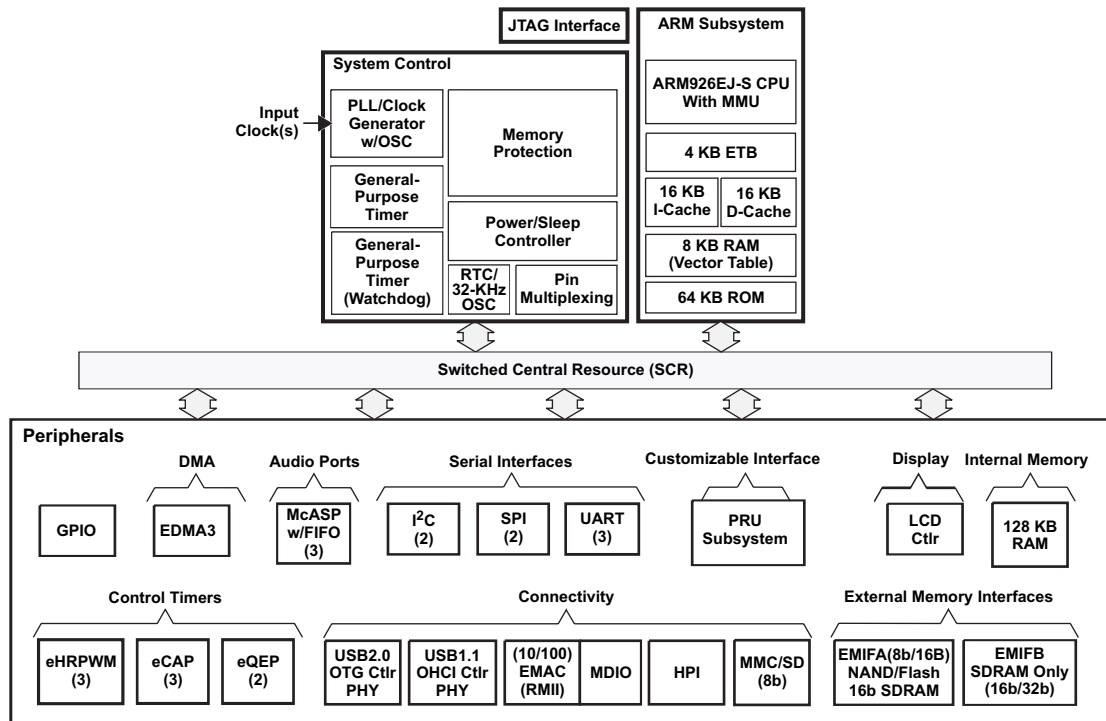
JTAG Interface

ARM Subsystem

System Control

Input Clock(s)

PLL/Clock Generator w/OSC

Memory Protection

General-Purpose Timer

Power/Sleep Controller

General-Purpose Timer (Watchdog)

RTC/ 32-KHz OSC

Pin Multiplexing

ARM926EJ-S CPU With MMU

4 KB ETB

16 KB I-Cache

16 KB D-Cache

8 KB RAM (Vector Table)

64 KB ROM

Switched Central Resource (SCR)

Peripherals

DMA

Audio Ports

Serial Interfaces

Customizable Interface

Display

Internal Memory

GPIO

EDMA3

McASP w/FIFO (3)

I$^2$C (2)

SPI (2)

UART (3)

PRU Subsystem

LCD Ctlr

128 KB RAM

Control Timers

Connectivity

External Memory Interfaces

eHRPWM (3)

eCAP (3)

eQEP (2)

USB2.0 OTG Ctlr PHY

USB1.1 OHCI Ctlr PHY

(10/100) EMAC (RMII)

MDIO

HPI

MMC/SD (8b)

EMIFA(8b/16B) NAND/Flash 16b SDRAM

EMIFB SDRAM Only (16b/32b)